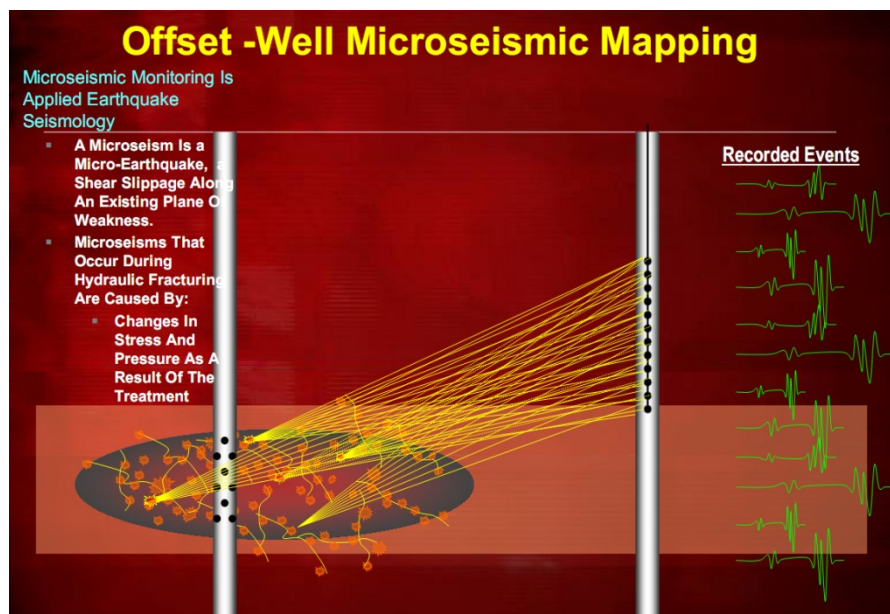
Offset -Well Microseismic Mapping

Microseismic Monitoring Is Applied Earthquake Seismology

- A Microseism Is a Micro-Earthquake, a Shear Slippage Along An Existing Plane Of Weakness.
- Microseisms That Occur During Hydraulic Fracturing Are Caused By:
  - Changes In Stress And Pressure As A Result Of The Treatment

Recorded Events